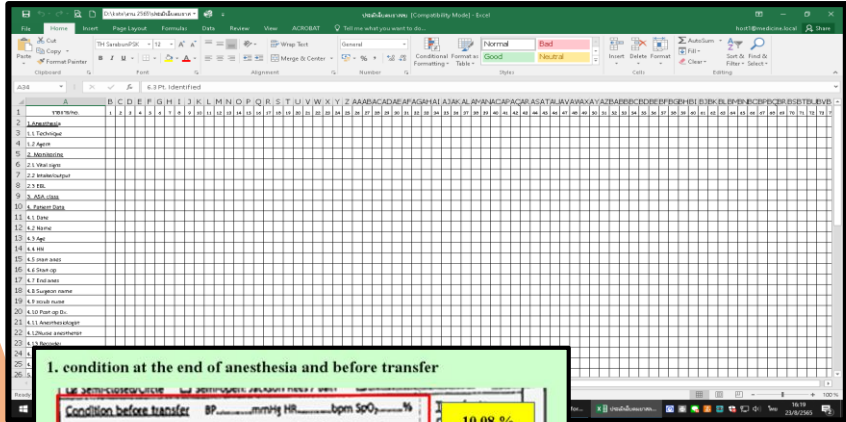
File Home Insert Page Layout Formulas Data Review View ACROBAT Tell me what you want to do...

ประเมินแบบฟอร์ม [Compatibility Mode] - Excel

hosit1@medicine.local Share

Cut
Copy
Format Painter
Clipboard

TH SarabunPSK 12
Font

Wrap Text
Merge & Center
Alignment

General
Number

Conditional Formatting
Format as Table
Normal
Bad
Good
Neutral
Styles

Insert Delete Format
Cells

AutoSum
Fill
Clear
Sort & Filter
Find & Select
Editing

A34 fx 6.3 Pt. Identified

| | A | B | C | D | E | F | G | H |
|---|---|---|---|---|---|---|---|---|
| 1 | รายการ | 1 | 2 | 3 | 4 | 5 | 6 | 7 |
| 2 | 1.Anesthesia | | | | | | | |
| 3 | 1.1 Technique | | | | | | | |
| 4 | 1.2 Agent | | | | | | | |
| 5 | 2. Monitoring | | | | | | | |
| 6 | 2.1 Vital signs | | | | | | | |
| 7 | 2.2 Intake/output | | | | | | | |
| 8 | 2.3 EBL | | | | | | | |
| 9 | 3. ASA class | | | | | | | |
| 10 | 4. Patient Data | | | | | | | |
| 11 | 4.1 Date | | | | | | | |
| 12 | 4.2 Name | | | | | | | |
| 13 | 4.3 Age | | | | | | | |
| 14 | 4.4 HN | | | | | | | |
| 15 | 4.5 start anes | | | | | | | |
| 16 | 4.6 Start op | | | | | | | |
| 17 | 4.7 End anes | | | | | | | |
| 18 | 4.8 Surgeon name | | | | | | | |
| 19 | 4.9 scrub nurse | | | | | | | |
| 20 | 4.10 Post op Dx | | | | | | | |
| 21 | 4.11 Anesthesiologist | | | | | | | |
| 22 | 4.12Nurse anesthetist | | | | | | | |
| 23 | 4.13 Recorder | | | | | | | |

Ready

1. condition at the end of anesthesia and before transfer

Semi-closed Circle Semi-open Jackson Rees

Condition before transfer BP..........mmHg HR..........bpm SpO₂..........%

10.08 %

16:19
23/8/2565